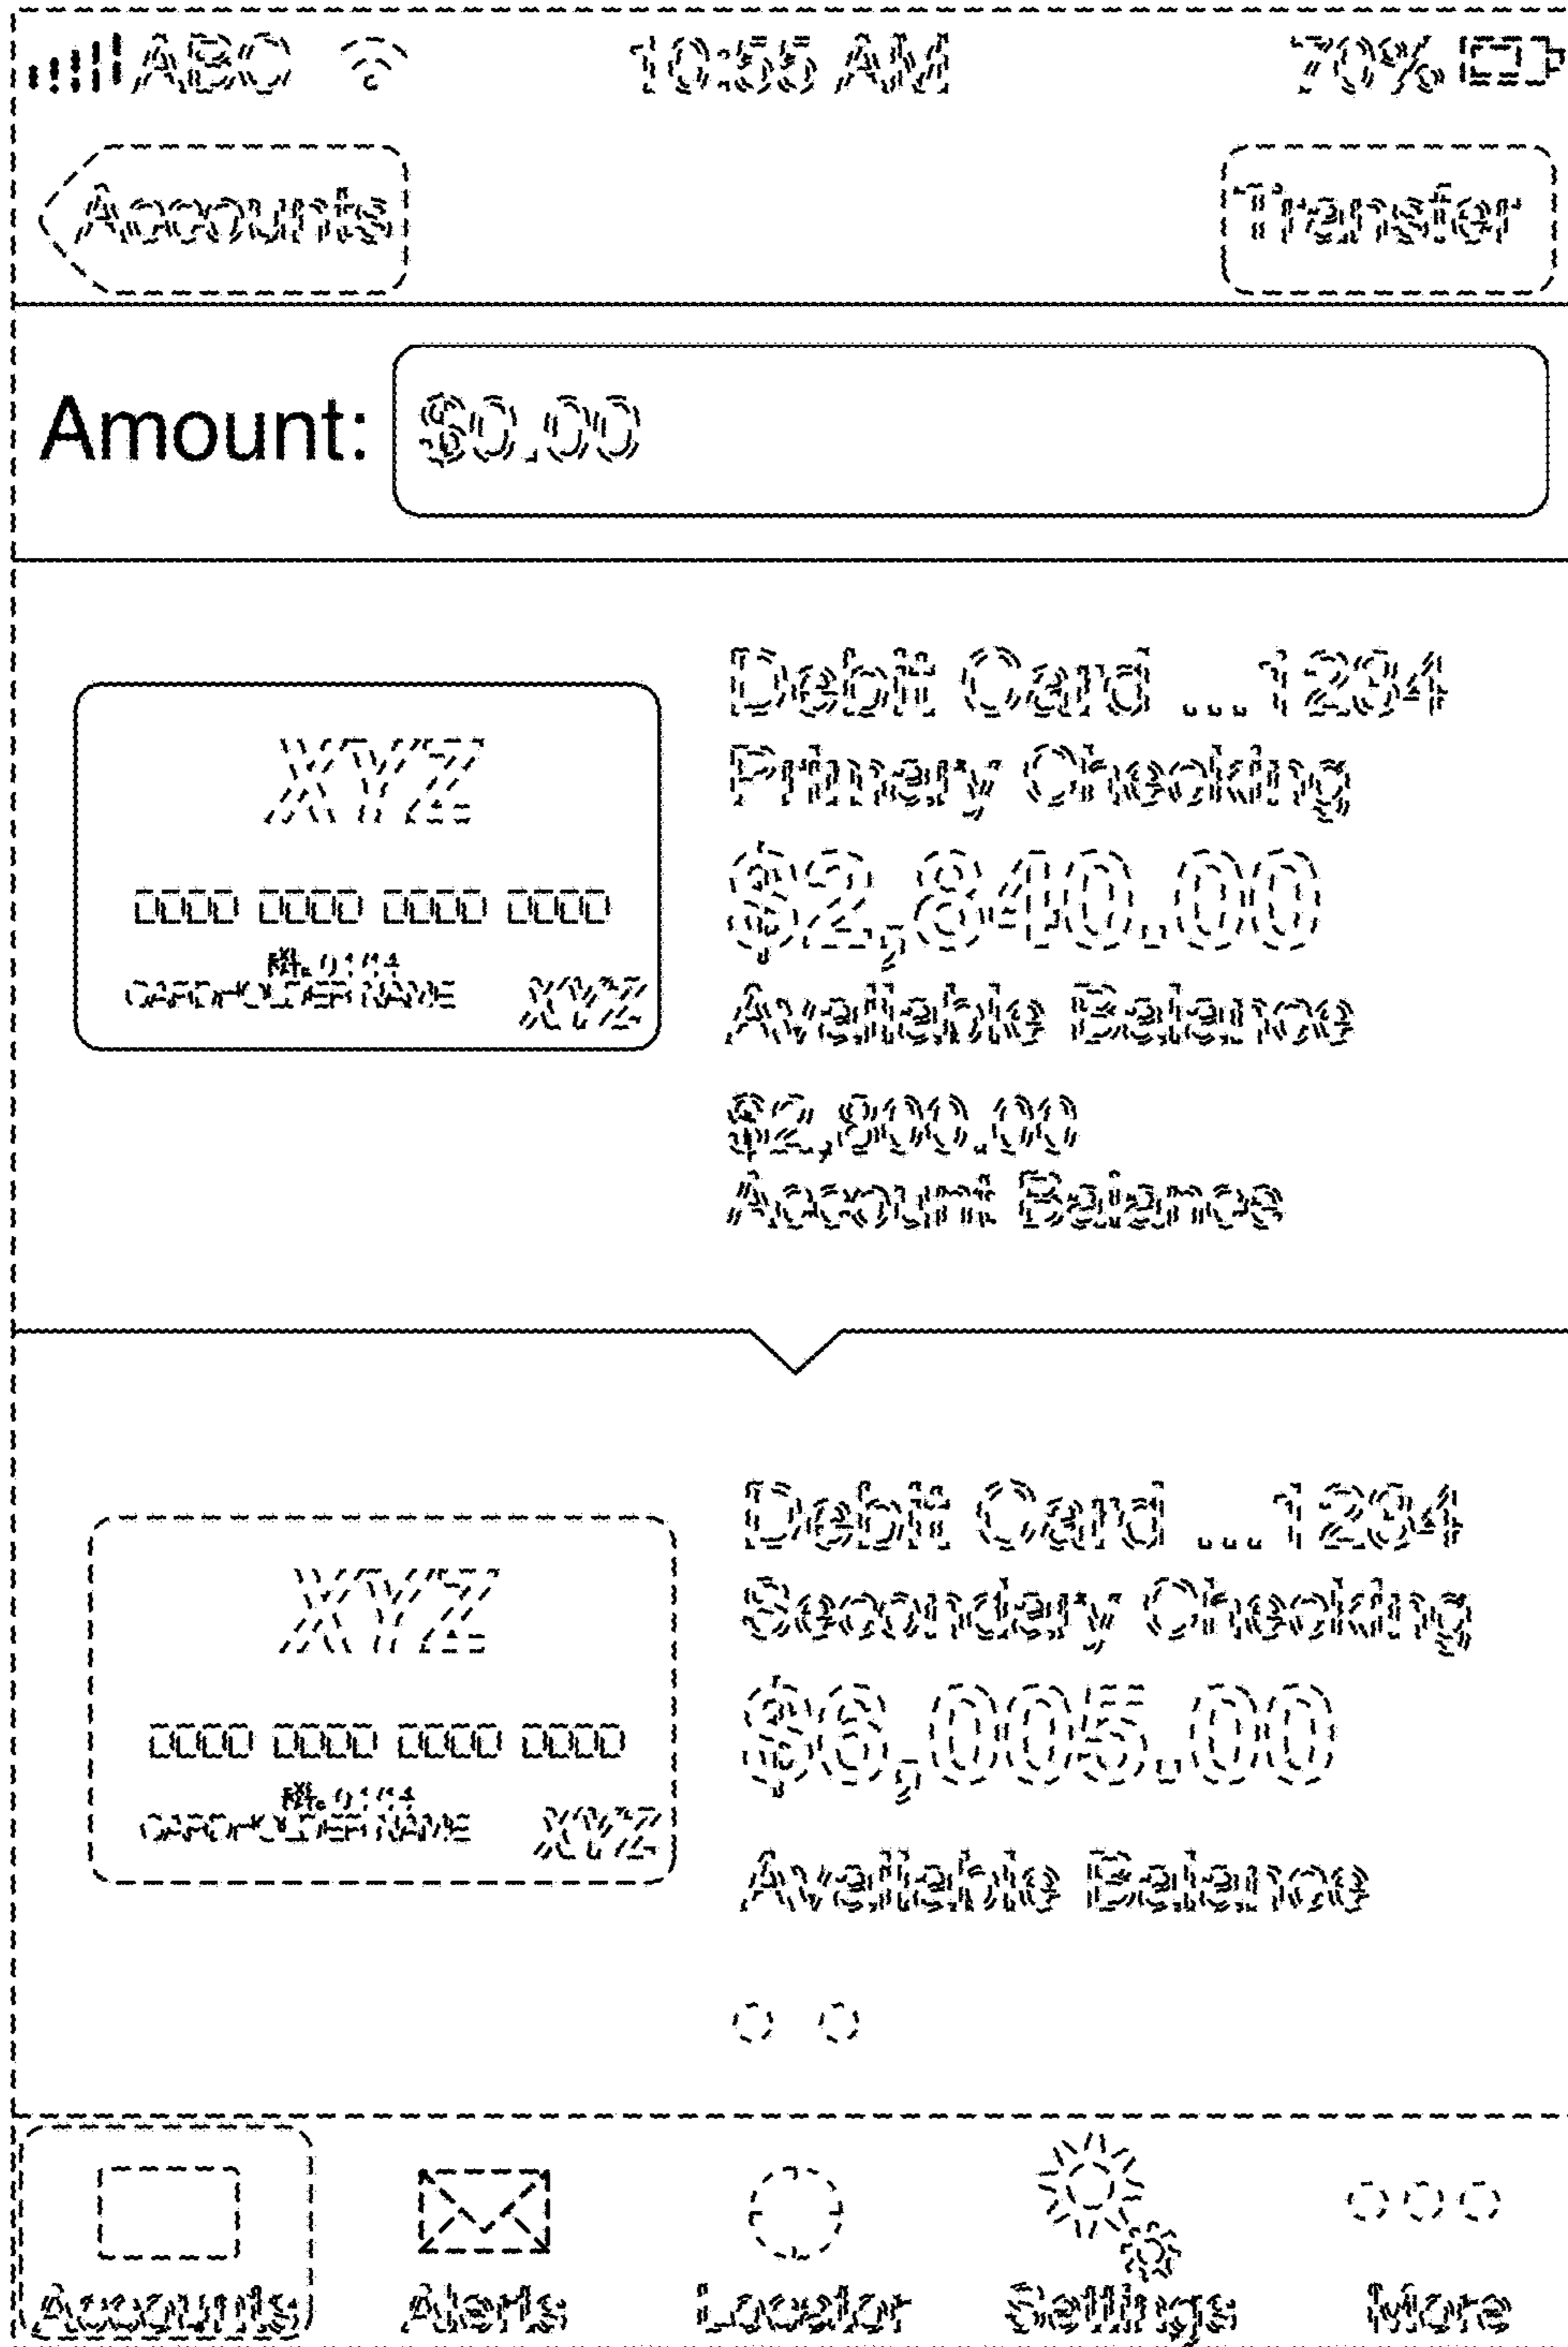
ABC 10:55 AM 70%

Accounts

Transfer

Amount: $0.00

XYZ
0000 0000 0000 0000
CARDHOLDER NAME XYZ

Debit Card ...1234
Primary Checking
$2,840.00
Available Balance
$2,800.00
Account Balance

XYZ
0000 0000 0000 0000
CARDHOLDER NAME XYZ

Debit Card ...1234
Secondary Checking
$6,005.00
Available Balance

Accounts Alerts Locator Settings More